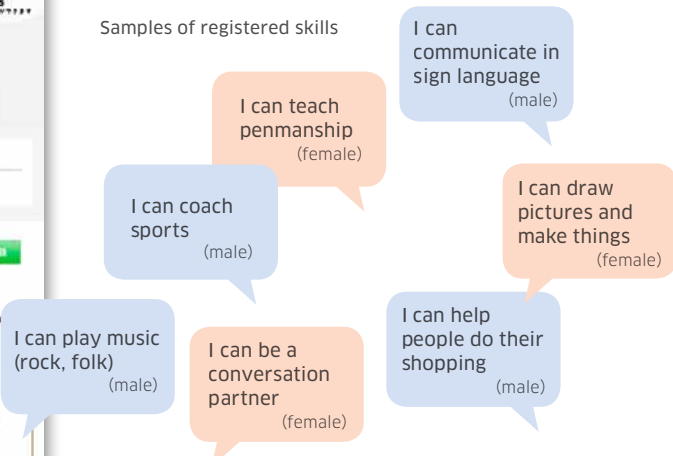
Samples of registered skills

I can communicate in sign language
(male)

I can teach penmanship
(female)

I can draw pictures and make things
(female)

I can coach sports
(male)

I can help people do their shopping
(male)

I can play music (rock, folk)
(male)

I can be a conversation partner
(female)